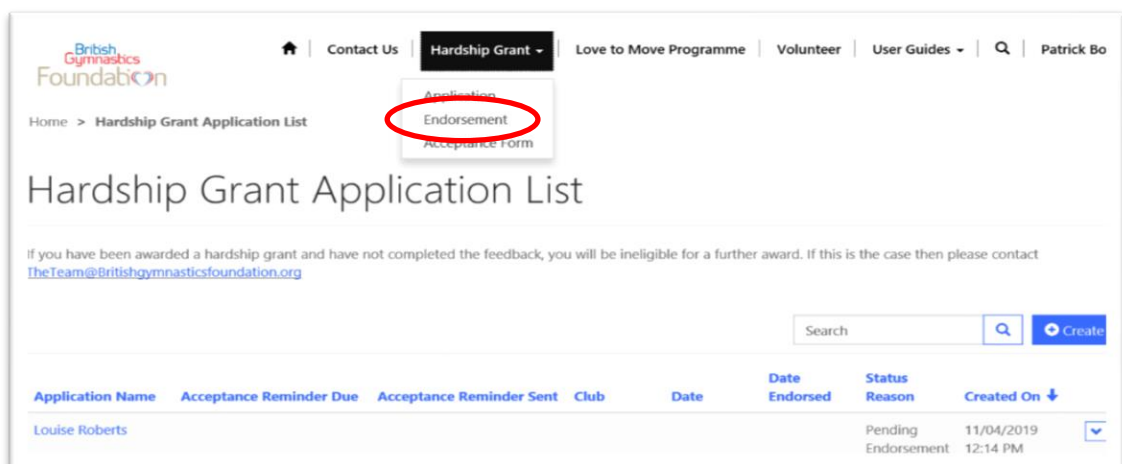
British Gymnastics Foundation

Contact Us | Hardship Grant | Love to Move Programme | Volunteer | User Guides | Patrick Bo

Application
Endorsement
Acceptance Form

Home > Hardship Grant Application List

Hardship Grant Application List

If you have been awarded a hardship grant and have not completed the feedback, you will be ineligible for a further award. If this is the case then please contact TheTeam@Britishgymnasticsfoundation.org

Search

Create

| Application Name | Acceptance Reminder Due | Acceptance Reminder Sent | Club | Date | Date Endorsed | Status Reason | Created On |
|---|---|---|---|---|---|---|---|
| Louise Roberts | | | | | | Pending Endorsement | 11/04/2019 12:14 PM |